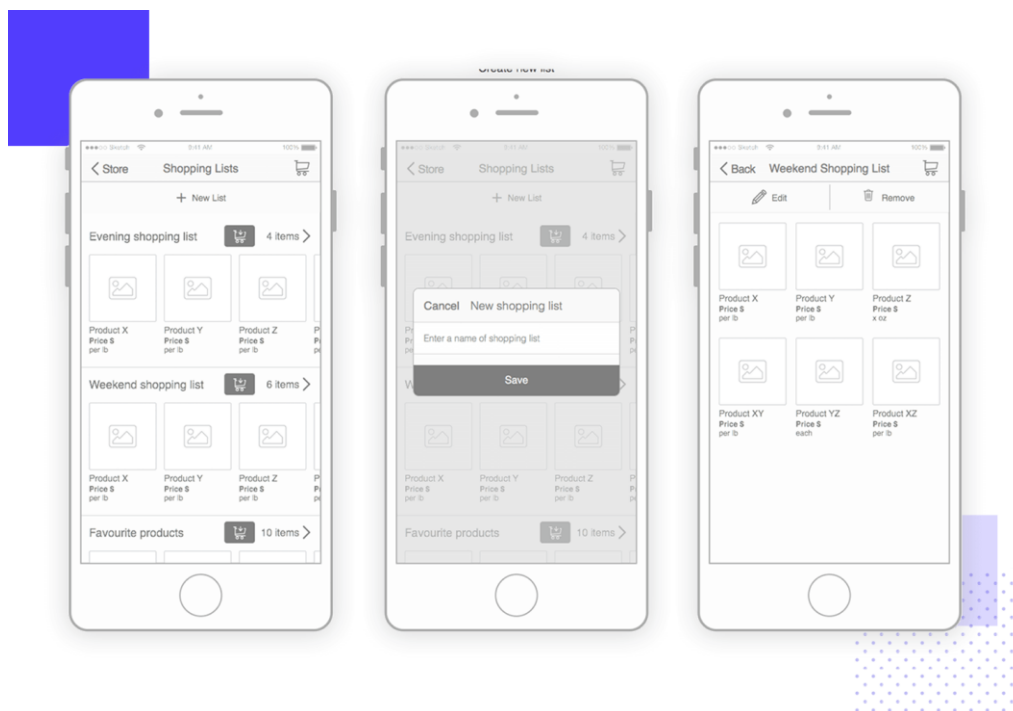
Create new list

●●●○○ Sketch 9:41 AM 100%
Store Shopping Lists
+ New List
Evening shopping list 4 items
Product X Price $ per lb
Product Y Price $ per lb
Product Z Price $ per lb
P
Weekend shopping list 6 items
Product X Price $ per lb
Product Y Price $ per lb
Product Z Price $ per lb
P
Favourite products 10 items

●●●○○ Sketch 9:41 AM 100%
Store Shopping Lists
+ New List
Evening shopping list 4 items
Cancel New shopping list
Enter a name of shopping list
Save
Product X Price $ per lb
Product Y Price $ per lb
Product Z Price $ per lb
Favourite products 10 items

●●●○○ Sketch 9:41 AM 100%
Back Weekend Shopping List
Edit Remove
Product X Price $ per lb
Product Y Price $ per lb
Product Z Price $ x oz
Product XY Price $ per lb
Product YZ Price $ each
Product XZ Price $ per lb